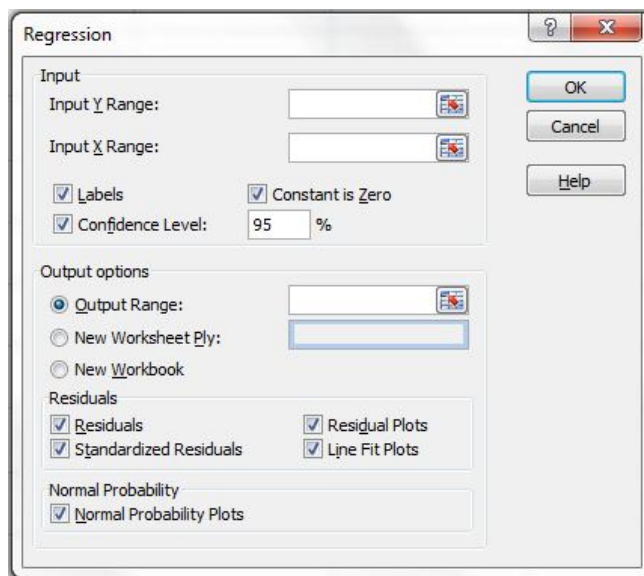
Regression

?

X

Input

Input Y Range:

Input X Range:

Labels

Constant is Zero

Confidence Level: 95 %

OK

Cancel

Help

Output options

Output Range:

New Worksheet Ply:

New Workbook

Residuals

Residuals

Standardized Residuals

Residual Plots

Line Fit Plots

Normal Probability

Normal Probability Plots